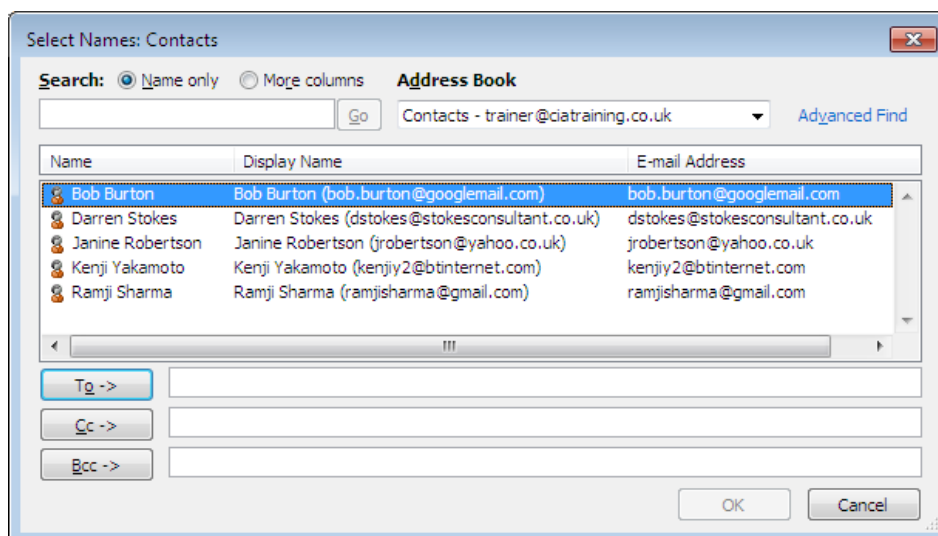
Select Names: Contacts

Search: Name only More columns Address Book

Go Contacts - trainer@ciatraining.co.uk Advanced Find

| Name | Display Name | E-mail Address |
|---|---|---|
| Bob Burton | Bob Burton (bob.burton@googlemail.com) | bob.burton@googlemail.com |
| Darren Stokes | Darren Stokes (dstokes@stokesconsultant.co.uk) | dstokes@stokesconsultant.co.uk |
| Janine Robertson | Janine Robertson (jrobertson@yahoo.co.uk) | jrobertson@yahoo.co.uk |
| Kenji Yakamoto | Kenji Yakamoto (kenjiy2@btinternet.com) | kenjiy2@btinternet.com |
| Ramji Sharma | Ramji Sharma (ramjisharma@gmail.com) | ramjisharma@gmail.com |

To ->

Cc ->

Bcc ->

OK Cancel